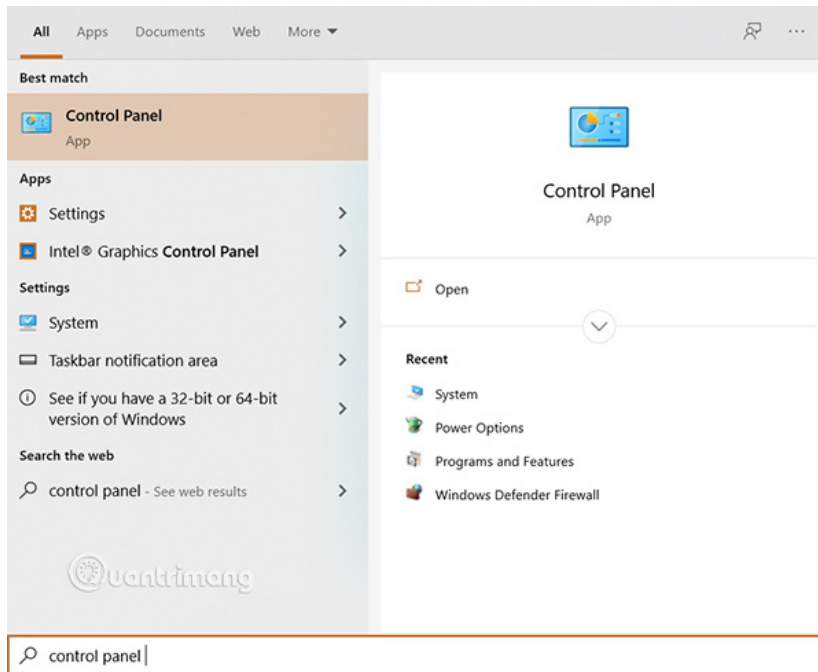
All Apps Documents Web More ▾

Best match

Control Panel
App

Apps

Settings >

Intel® Graphics Control Panel >

Settings

System >

Taskbar notification area >

See if you have a 32-bit or 64-bit version of Windows >

Search the web

control panel - See web results >

Quantrimang

Control Panel
App

Open

Recent

System

Power Options

Programs and Features

Windows Defender Firewall

control panel